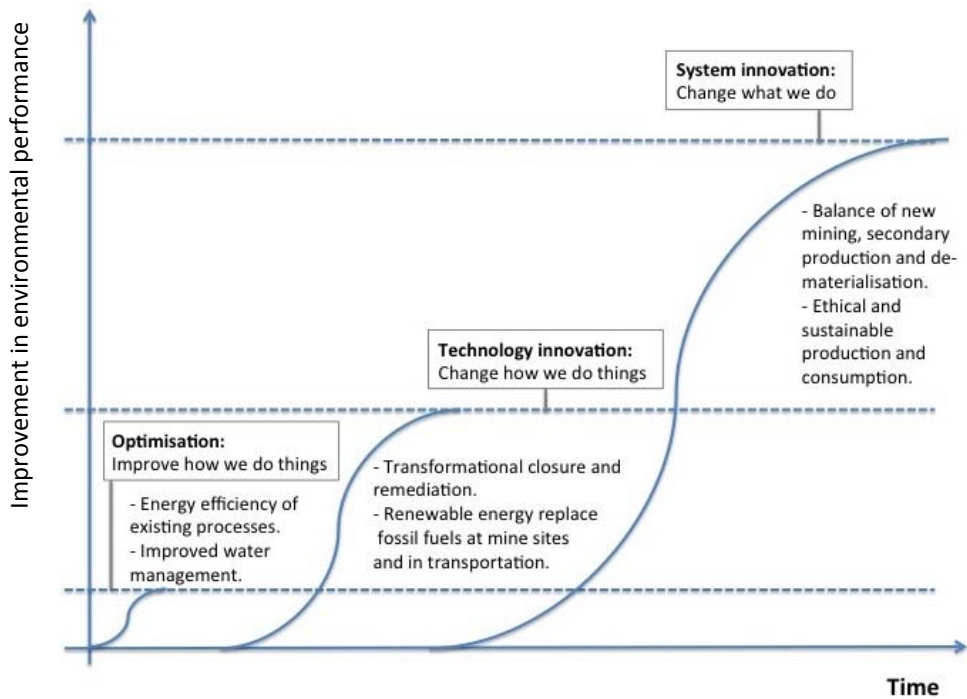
Improvement in environmental performance

System innovation:
Change what we do

- Balance of new mining, secondary production and dematerialisation.
- Ethical and sustainable production and consumption.

Technology innovation:
Change how we do things

Optimisation:
Improve how we do things

- Energy efficiency of existing processes.
- Improved water management.

- Transformational closure and remediation.
- Renewable energy replace fossil fuels at mine sites and in transportation.

Time